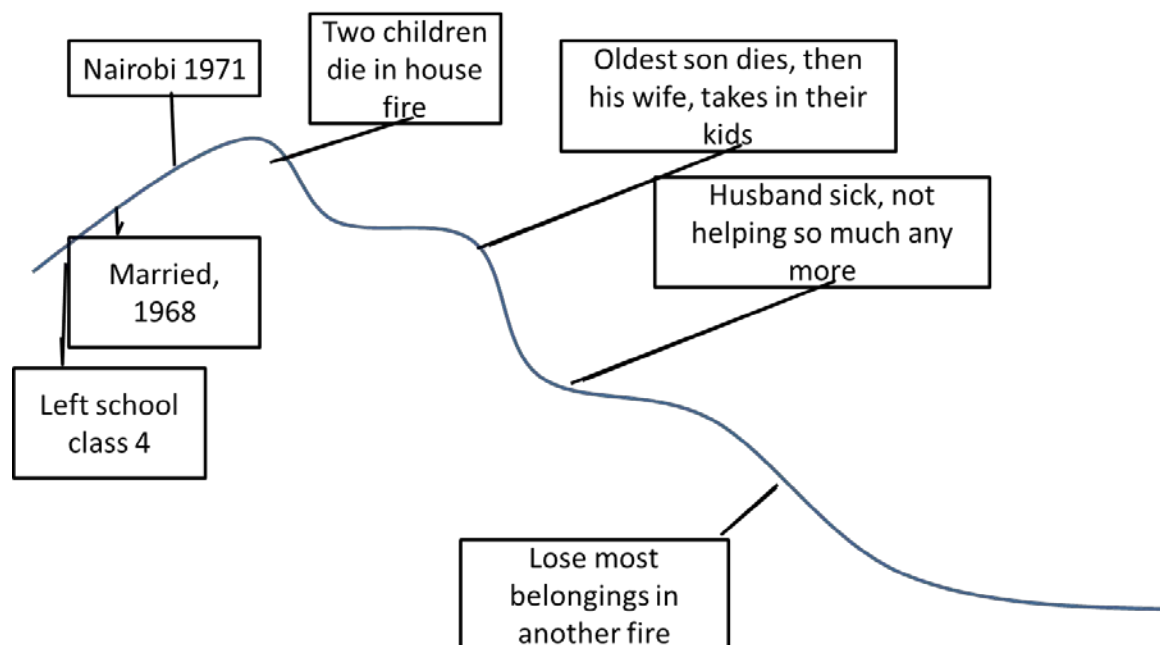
Nairobi 1971

Two children die in house fire

Oldest son dies, then his wife, takes in their kids

Husband sick, not helping so much any more

Married, 1968

Left school class 4

Lose most belongings in another fire